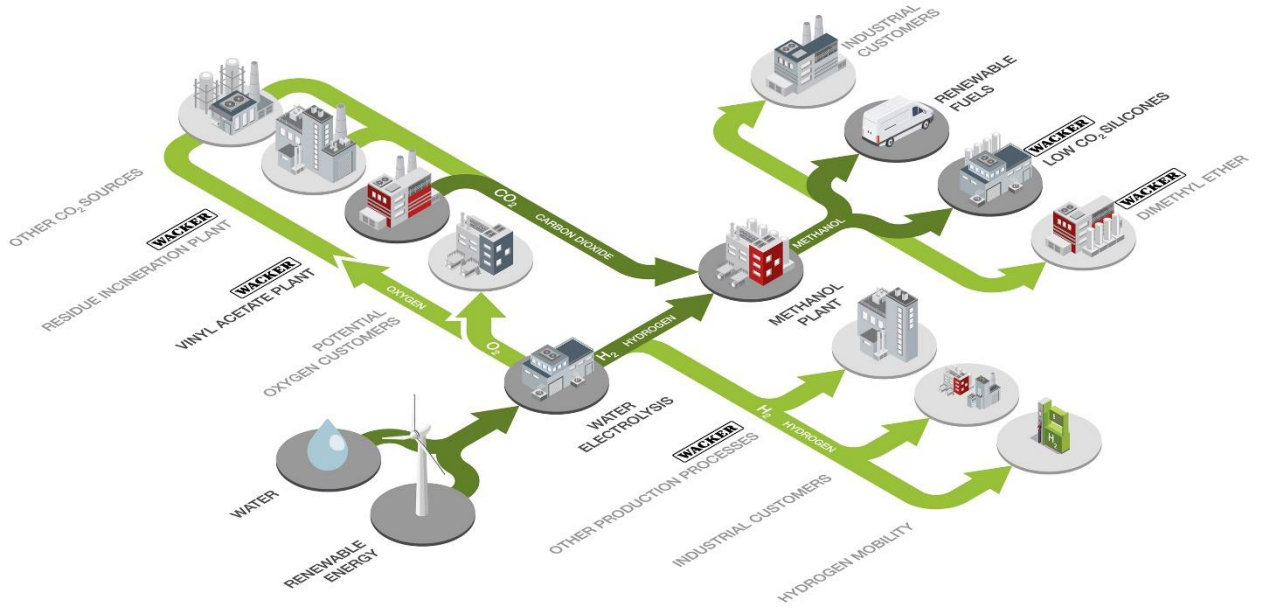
INDUSTRIAL CUSTOMERS

RENEWABLE FUELS

WACKER
LOW $CO_2$ SILICONES

WACKER
DIMETHYL ETHER

OTHER $CO_2$ SOURCES

WACKER
RESIDUE INCINERATION PLANT

WACKER
VINYL ACETATE PLANT

$CO_2$ CARBON DIOXIDE

METHANOL

OXYGEN

POTENTIAL OXYGEN CUSTOMERS

$O_2$

$H_2$ HYDROGEN

METHANOL PLANT

WATER ELECTROLYSIS

$H_2$ HYDROGEN

WACKER
OTHER PRODUCTION PROCESSES

WATER

RENEWABLE ENERGY

INDUSTRIAL CUSTOMERS

HYDROGEN MOBILITY

$H_2$